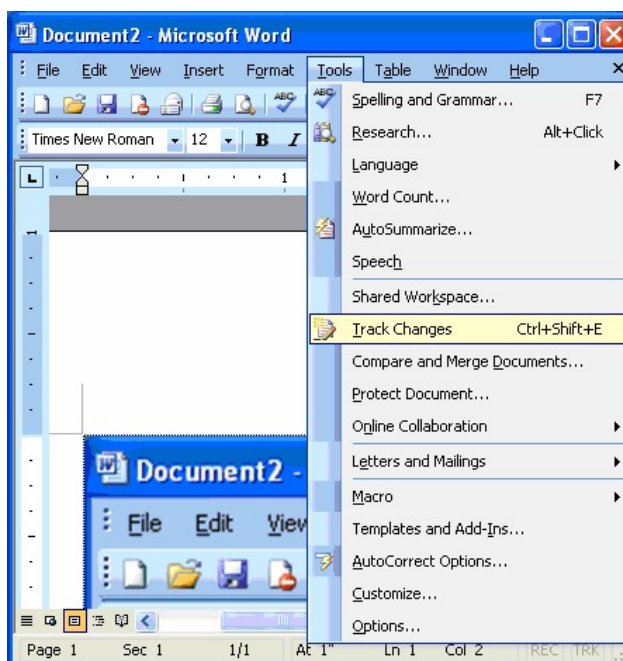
Document2 - Microsoft Word

File Edit View Insert Format Tools Table Window Help

Times New Roman 12 B I

Spelling and Grammar... F7
Research... Alt+Click
Language
Word Count...
AutoSummarize...
Speech
Shared Workspace...
Track Changes Ctrl+Shift+E
Compare and Merge Documents...
Protect Document...
Online Collaboration
Letters and Mailings
Macro
Templates and Add-Ins...
AutoCorrect Options...
Customize...
Options...

Document2 -
File Edit View

Page 1 Sec 1 1/1 At 1" Ln 1 Col 2 REC TRK